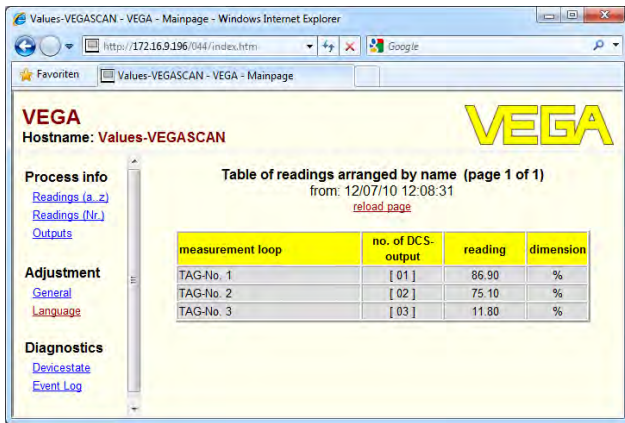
Values-VEGASCAN - VEGA - Mainpage - Windows Internet Explorer

http://172.16.9.196/044/index.htm

Google

Favoriten

Values-VEGASCAN - VEGA - Mainpage

VEGA
Hostname: Values-VEGASCAN

VEGA

Process info
Readings (a..z)
Readings (Nr.)
Outputs

Adjustment
General
Language

Diagnostics
Devicestate
Event Log

Table of readings arranged by name (page 1 of 1)
from: 12/07/10 12:08:31
reload page

| measurement loop | no. of DCS-output | reading | dimension |
|---|---|---|---|
| TAG-No. 1 | [ 01 ] | 86.90 | % |
| TAG-No. 2 | [ 02 ] | 75.10 | % |
| TAG-No. 3 | [ 03 ] | 11.80 | % |